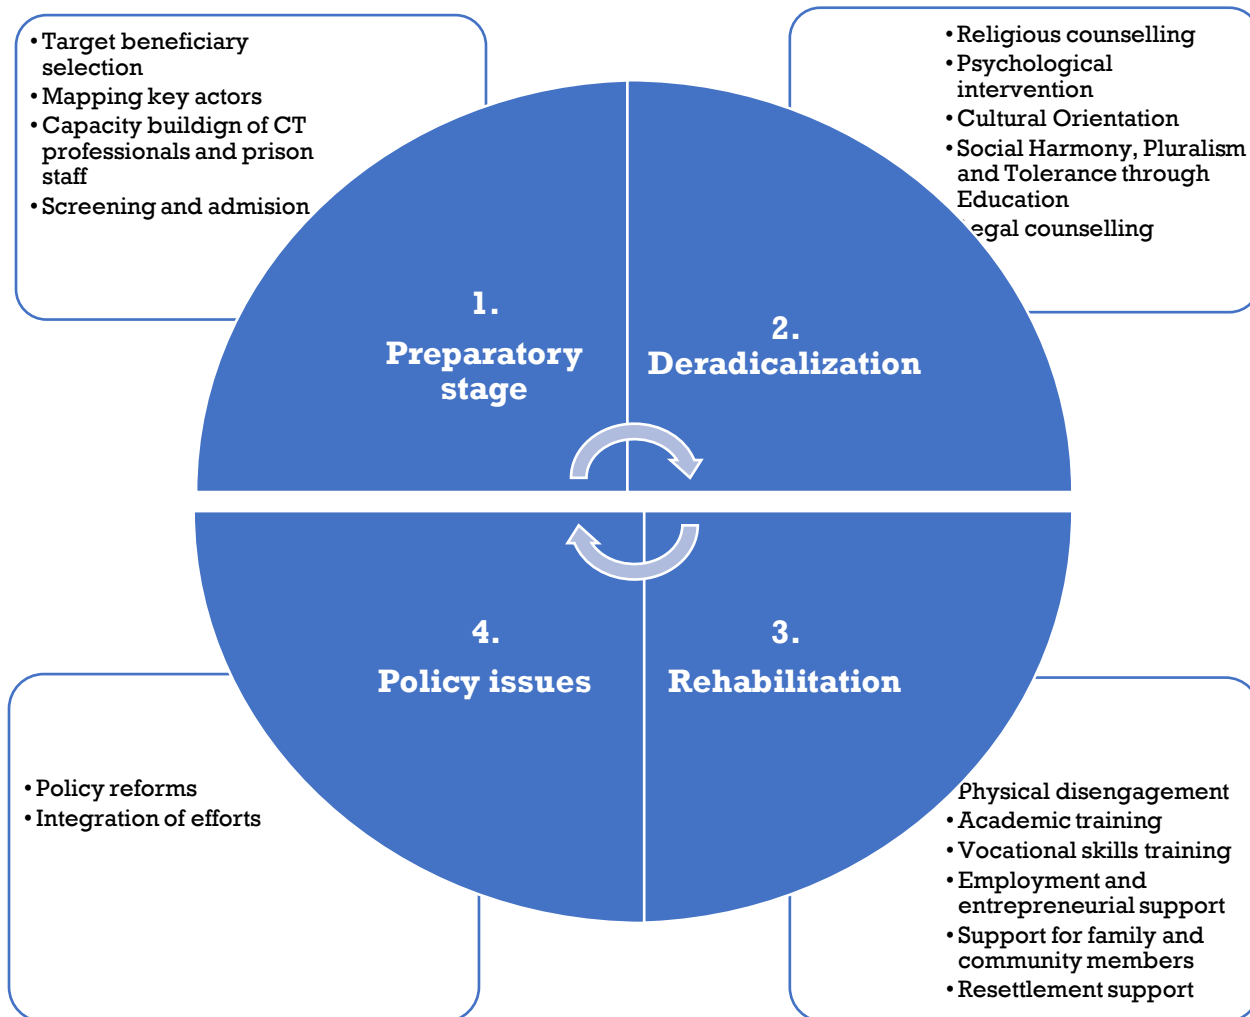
• Target beneficiary selection
• Mapping key actors
• Capacity buildign of CT professionals and prison staff
• Screening and admision

• Religious counselling
• Psychological intervention
• Cultural Orientation
• Social Harmony, Pluralism and Tolerance through Education
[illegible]egal counselling

1. Preparatory stage

2. Deradicalization

4. Policy issues

3. Rehabilitation

• Policy reforms
• Integration of efforts

Physical disengagement
• Academic training
• Vocational skills training
• Employment and entrepreneurial support
• Support for family and community members
• Resettlement support